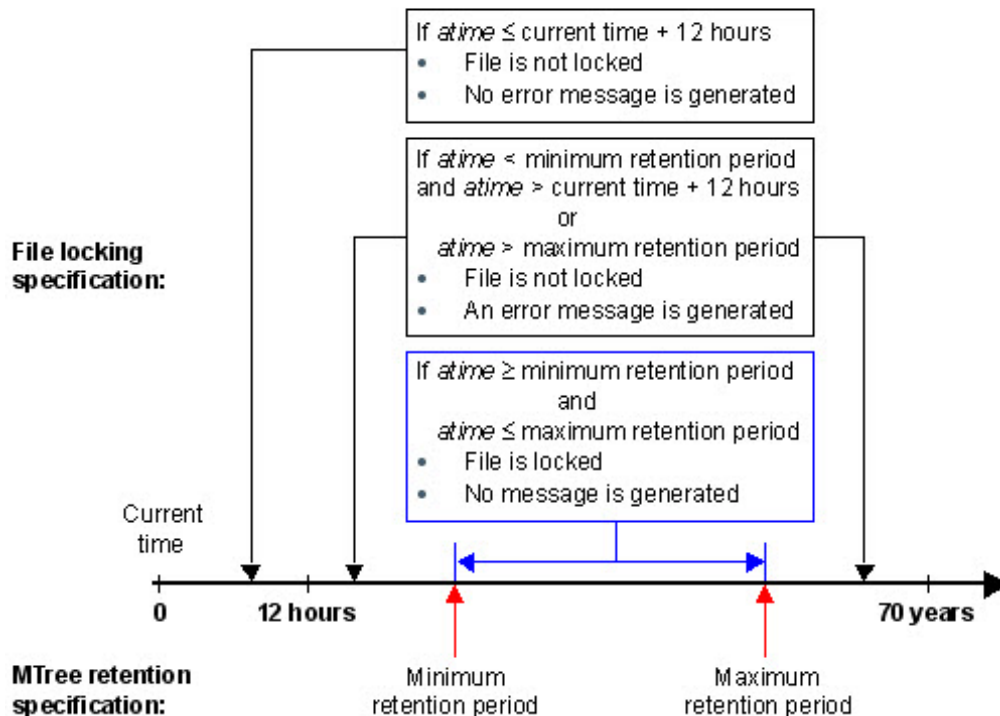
If *atime* ≤ current time + 12 hours
• File is not locked
• No error message is generated

If *atime* < minimum retention period and *atime* > current time + 12 hours
or
*atime* > maximum retention period
• File is not locked
• An error message is generated

File locking specification:

If *atime* ≥ minimum retention period
and
*atime* ≤ maximum retention period
• File is locked
• No message is generated

Current time

0

12 hours

70 years

MTree retention specification:

Minimum retention period

Maximum retention period